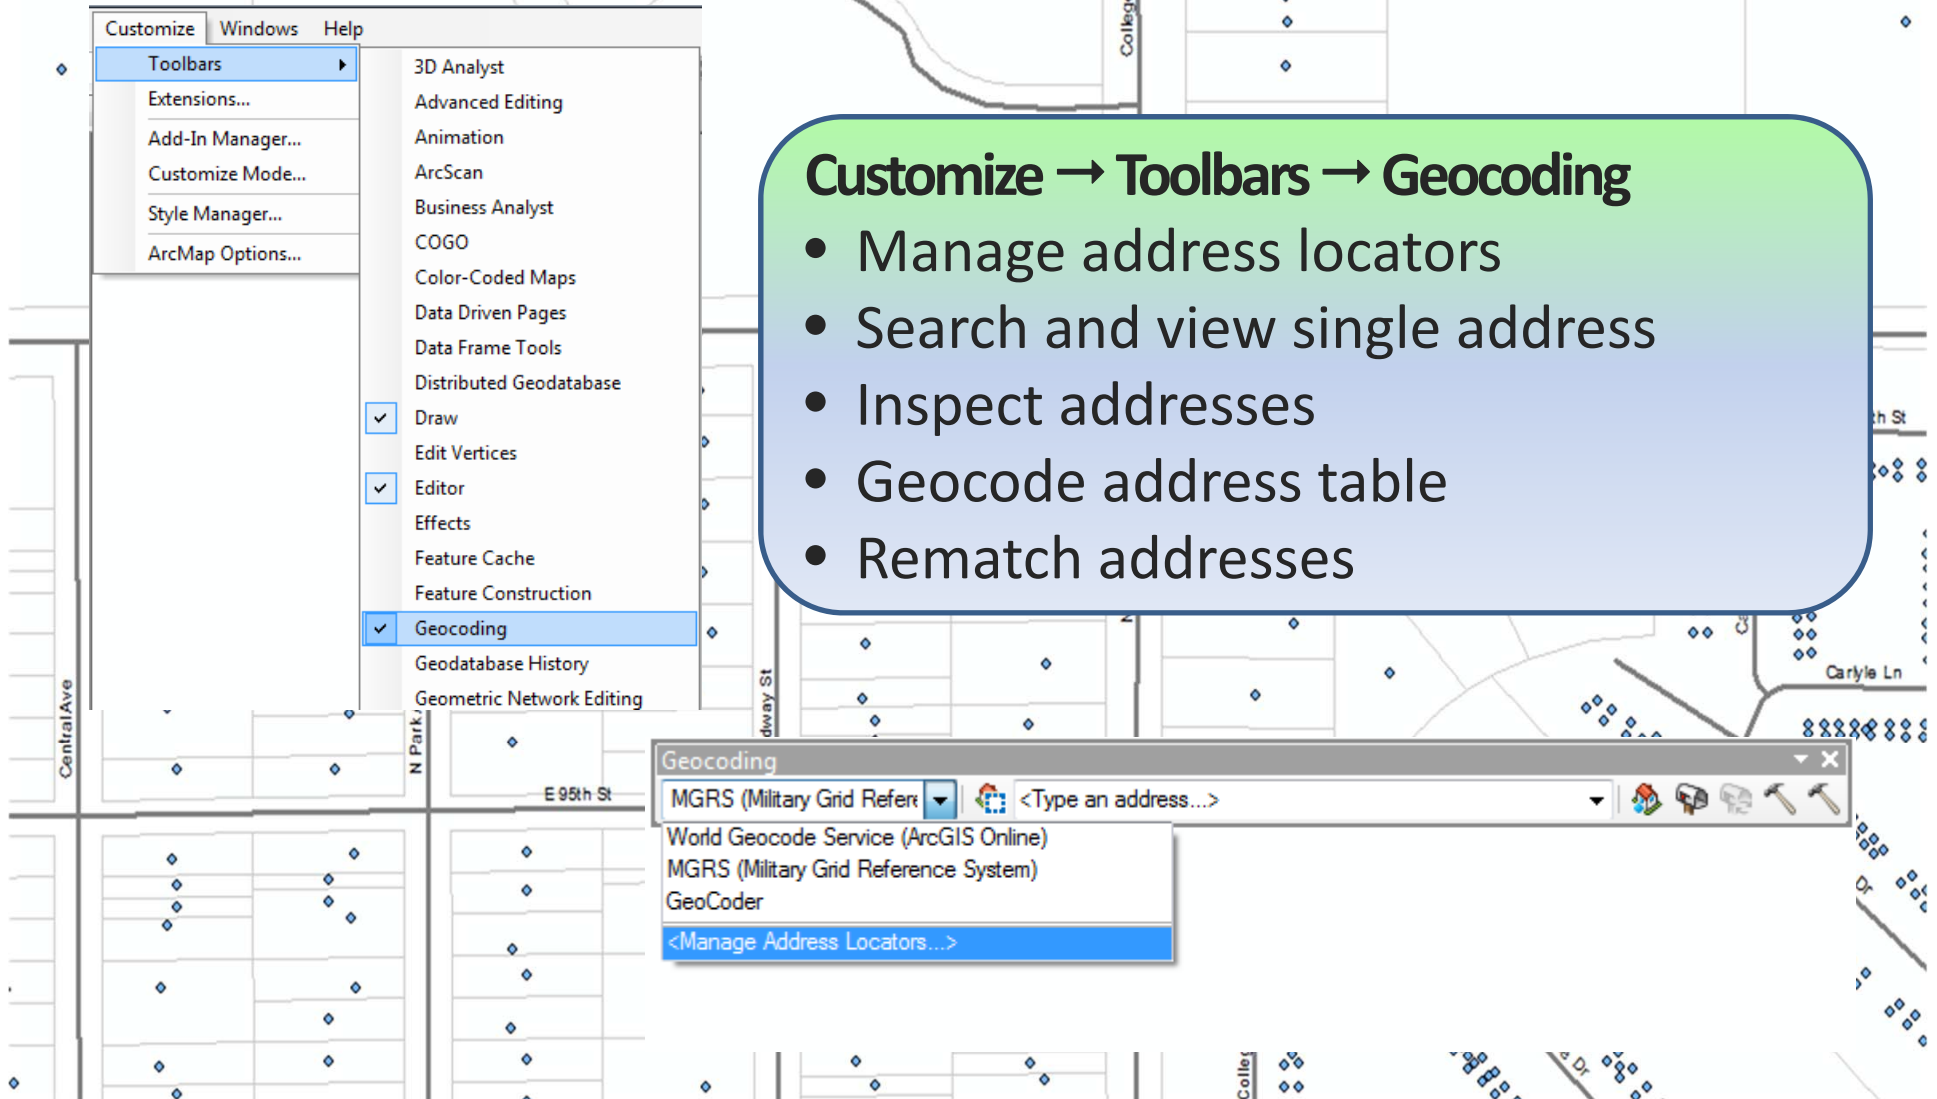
Customize Windows Help

Toolbars
Extensions...
Add-In Manager...
Customize Mode...
Style Manager...
ArcMap Options...

3D Analyst
Advanced Editing
Animation
ArcScan
Business Analyst
COGO
Color-Coded Maps
Data Driven Pages
Data Frame Tools
Distributed Geodatabase
Draw
Edit Vertices
Editor
Effects
Feature Cache
Feature Construction
Geocoding
Geodatabase History
Geometric Network Editing

Customize → Toolbars → Geocoding
• Manage address locators
• Search and view single address
• Inspect addresses
• Geocode address table
• Rematch addresses

Geocoding
MGRS (Military Grid Refere
<Type an address...>
World Geocode Service (ArcGIS Online)
MGRS (Military Grid Reference System)
GeoCoder
<Manage Address Locators...>

Central Ave
N Park
E 95th St
dway St
Colleg
Carlyle Ln
th St
Coller